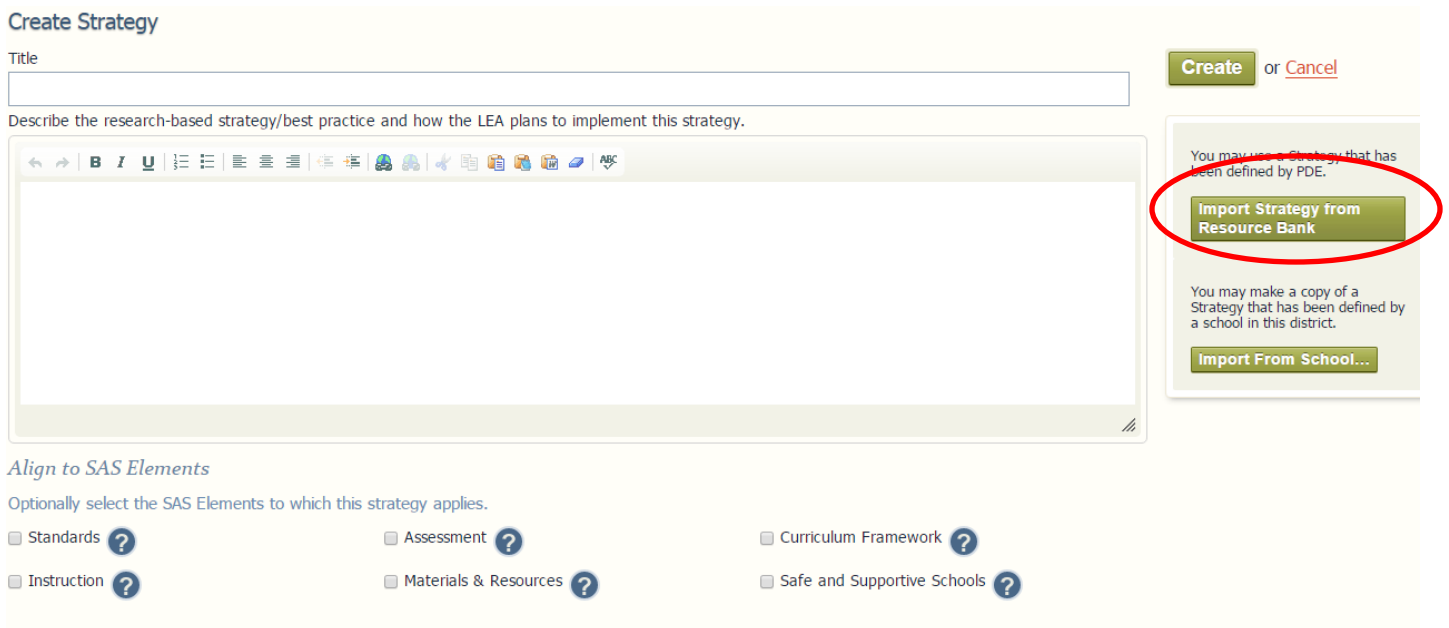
Create Strategy

Title

Describe the research-based strategy/best practice and how the LEA plans to implement this strategy.

Create or Cancel

You may use a Strategy that has been defined by PDE.

Import Strategy from Resource Bank

You may make a copy of a Strategy that has been defined by a school in this district.

Import From School...

Align to SAS Elements

Optionally select the SAS Elements to which this strategy applies.

Standards ?
Assessment ?
Curriculum Framework ?
Instruction ?
Materials & Resources ?
Safe and Supportive Schools ?